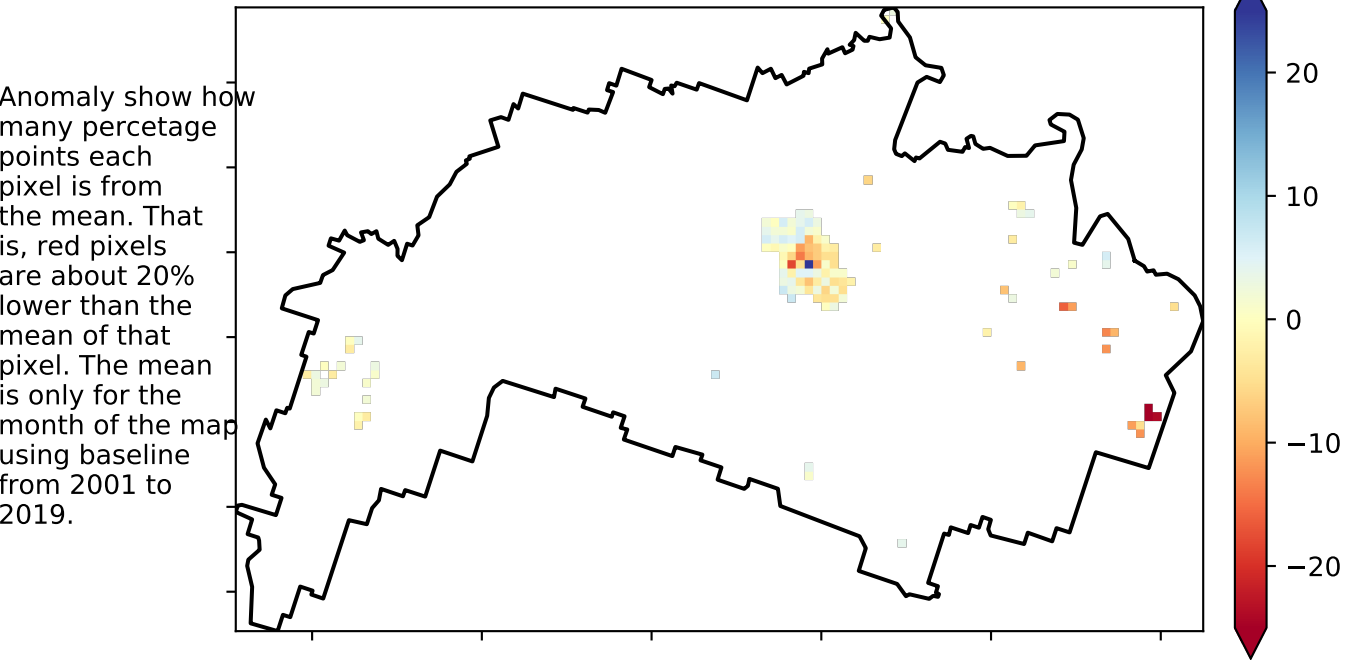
Anomaly show how many percetage points each pixel is from the mean. That is, red pixels are about 20% lower than the mean of that pixel. The mean is only for the month of the map using baseline from 2001 to 2019.

20
10
0
−10
−20